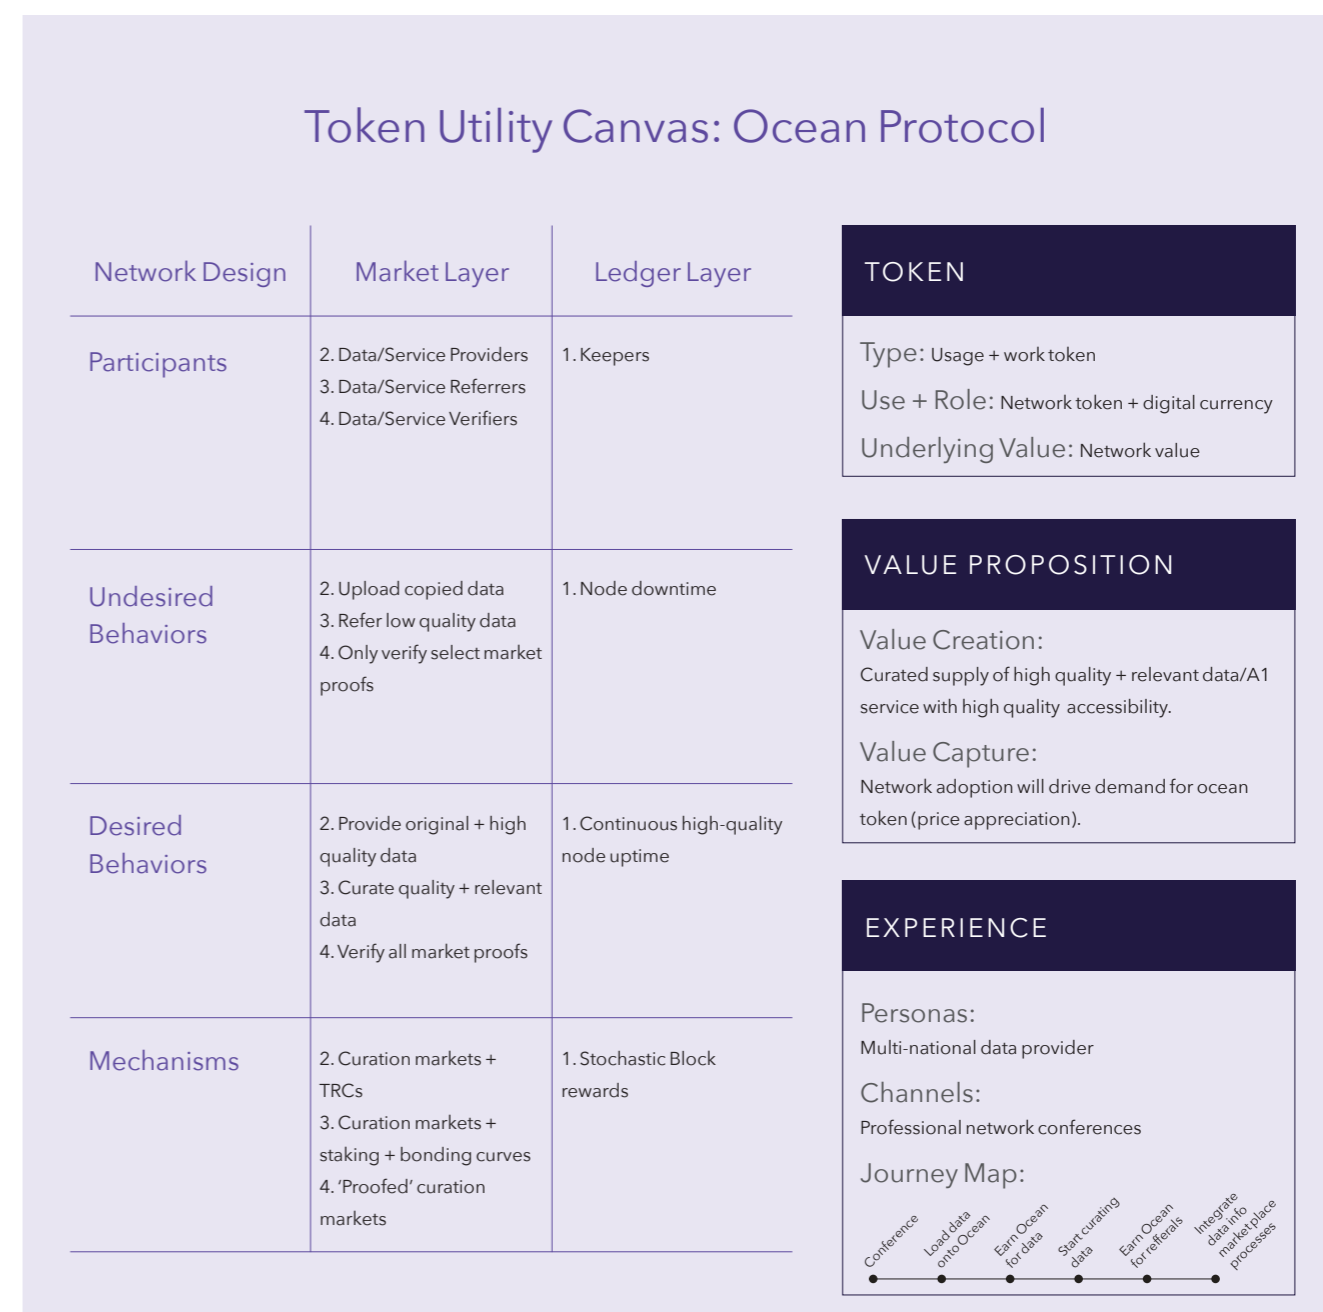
Token Utility Canvas: Ocean Protocol

| Network Design | Market Layer | Ledger Layer |
|---|---|---|
| Participants | 2. Data/Service Providers<br>3. Data/Service Referrers<br>4. Data/Service Verifiers | 1. Keepers |
| Undesired Behaviors | 2. Upload copied data<br>3. Refer low quality data<br>4. Only verify select market proofs | 1. Node downtime |
| Desired Behaviors | 2. Provide original + high quality data<br>3. Curate quality + relevant data<br>4. Verify all market proofs | 1. Continuous high-quality node uptime |
| Mechanisms | 2. Curation markets + TRCs<br>3. Curation markets + staking + bonding curves<br>4. 'Proofed' curation markets | 1. Stochastic Block rewards |

TOKEN

Type: Usage + work token

Use + Role: Network token + digital currency

Underlying Value: Network value

VALUE PROPOSITION

Value Creation:
Curated supply of high quality + relevant data/A1 service with high quality accessibility.

Value Capture:
Network adoption will drive demand for ocean token (price appreciation).

EXPERIENCE

Personas:
Multi-national data provider

Channels:
Professional network conferences

Journey Map:

Conference
Load data onto Ocean
Earn Ocean for data
Start curating data
Earn Ocean for refferals
Integrate data into market place processes